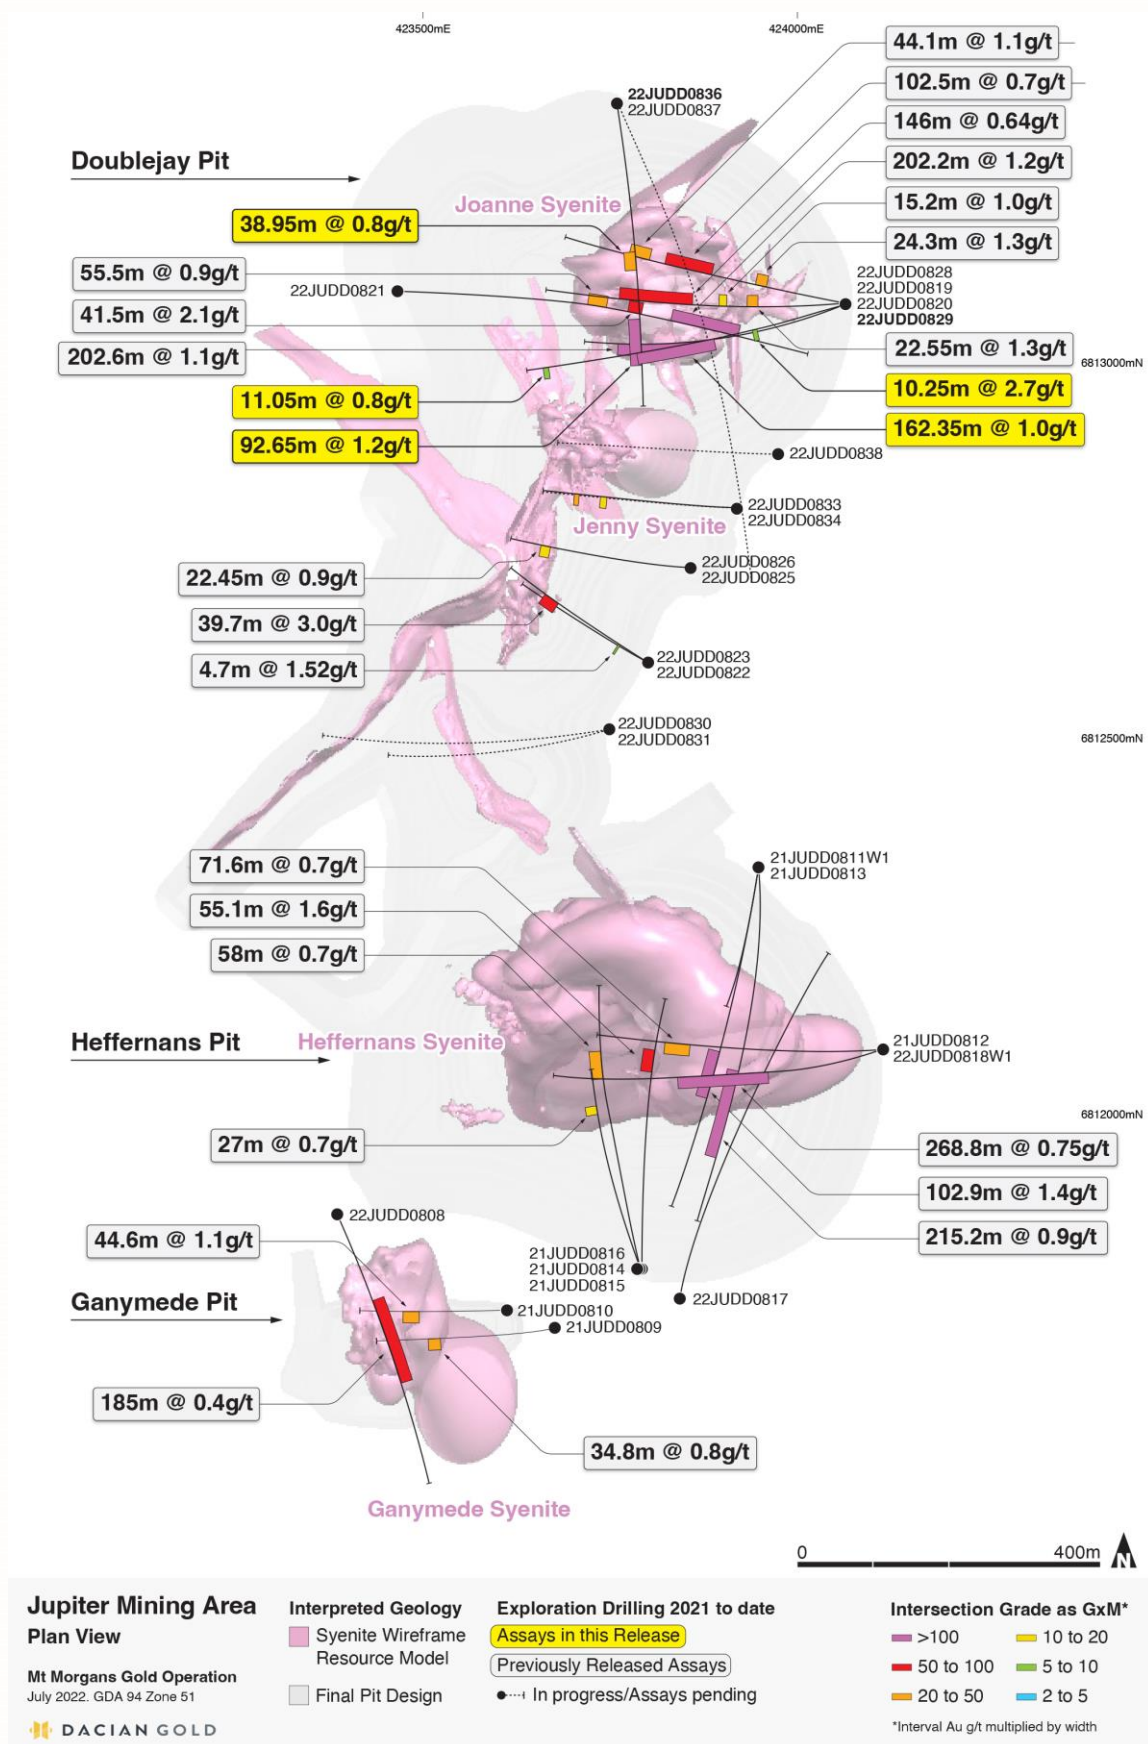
423500mE

424000mE

44.1m @ 1.1g/t

102.5m @ 0.7g/t

146m @ 0.64g/t

202.2m @ 1.2g/t

15.2m @ 1.0g/t

24.3m @ 1.3g/t

22JUDD0836
22JUDD0837

Doublejay Pit

Joanne Syenite

38.95m @ 0.8g/t

55.5m @ 0.9g/t

22JUDD0821

41.5m @ 2.1g/t

202.6m @ 1.1g/t

22JUDD0828
22JUDD0819
22JUDD0820
22JUDD0829

22.55m @ 1.3g/t

6813000mN

10.25m @ 2.7g/t

11.05m @ 0.8g/t

162.35m @ 1.0g/t

92.65m @ 1.2g/t

22JUDD0838

22JUDD0833
22JUDD0834

Jenny Syenite

22.45m @ 0.9g/t

22JUDD0826
22JUDD0825

39.7m @ 3.0g/t

4.7m @ 1.52g/t

22JUDD0823
22JUDD0822

22JUDD0830
22JUDD0831

6812500mN

71.6m @ 0.7g/t

21JUDD0811W1
21JUDD0813

55.1m @ 1.6g/t

58m @ 0.7g/t

Heffernans Pit

Heffernans Syenite

21JUDD0812
22JUDD0818W1

6812000mN

27m @ 0.7g/t

268.8m @ 0.75g/t

102.9m @ 1.4g/t

22JUDD0808

215.2m @ 0.9g/t

44.6m @ 1.1g/t

21JUDD0816
21JUDD0814
21JUDD0815

Ganymede Pit

22JUDD0817

21JUDD0810

21JUDD0809

185m @ 0.4g/t

34.8m @ 0.8g/t

Ganymede Syenite

0

400m

N

Jupiter Mining Area
Plan View

Mt Morgans Gold Operation
July 2022. GDA 94 Zone 51

DACIAN GOLD

Interpreted Geology
Syenite Wireframe Resource Model
Final Pit Design

Exploration Drilling 2021 to date
Assays in this Release
Previously Released Assays
In progress/Assays pending

Intersection Grade as GxM*
>100
10 to 20
50 to 100
5 to 10
20 to 50
2 to 5

*Interval Au g/t multiplied by width